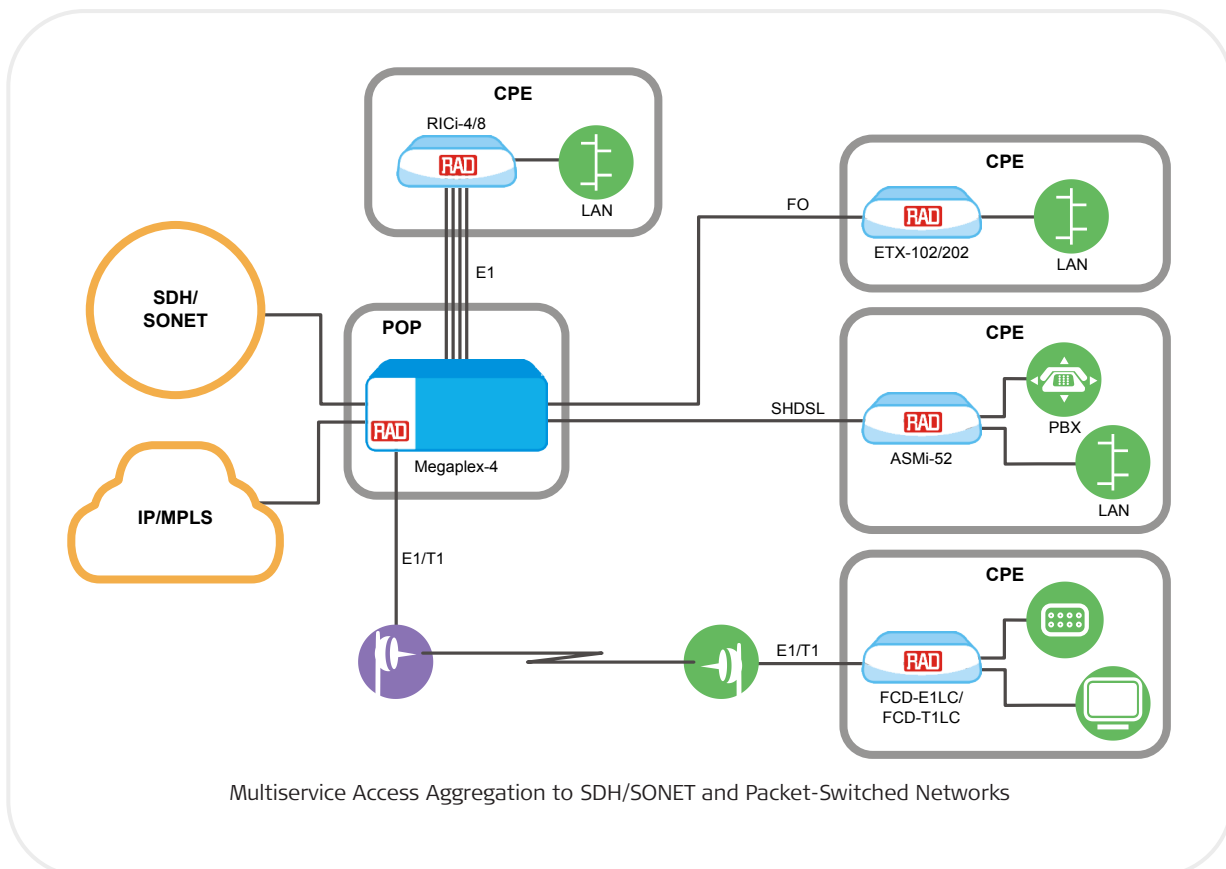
CPE
RICi-4/8
RAD
LAN

CPE
FO
RAD
ETX-102/202
LAN

E1

SDH/
SONET

POP
RAD
Megaplex-4

CPE
SHDSL
RAD
ASMi-52
PBX
LAN

IP/MPLS

E1/T1

CPE
E1/T1
RAD
FCD-E1LC/
FCD-T1LC

Multiservice Access Aggregation to SDH/SONET and Packet-Switched Networks